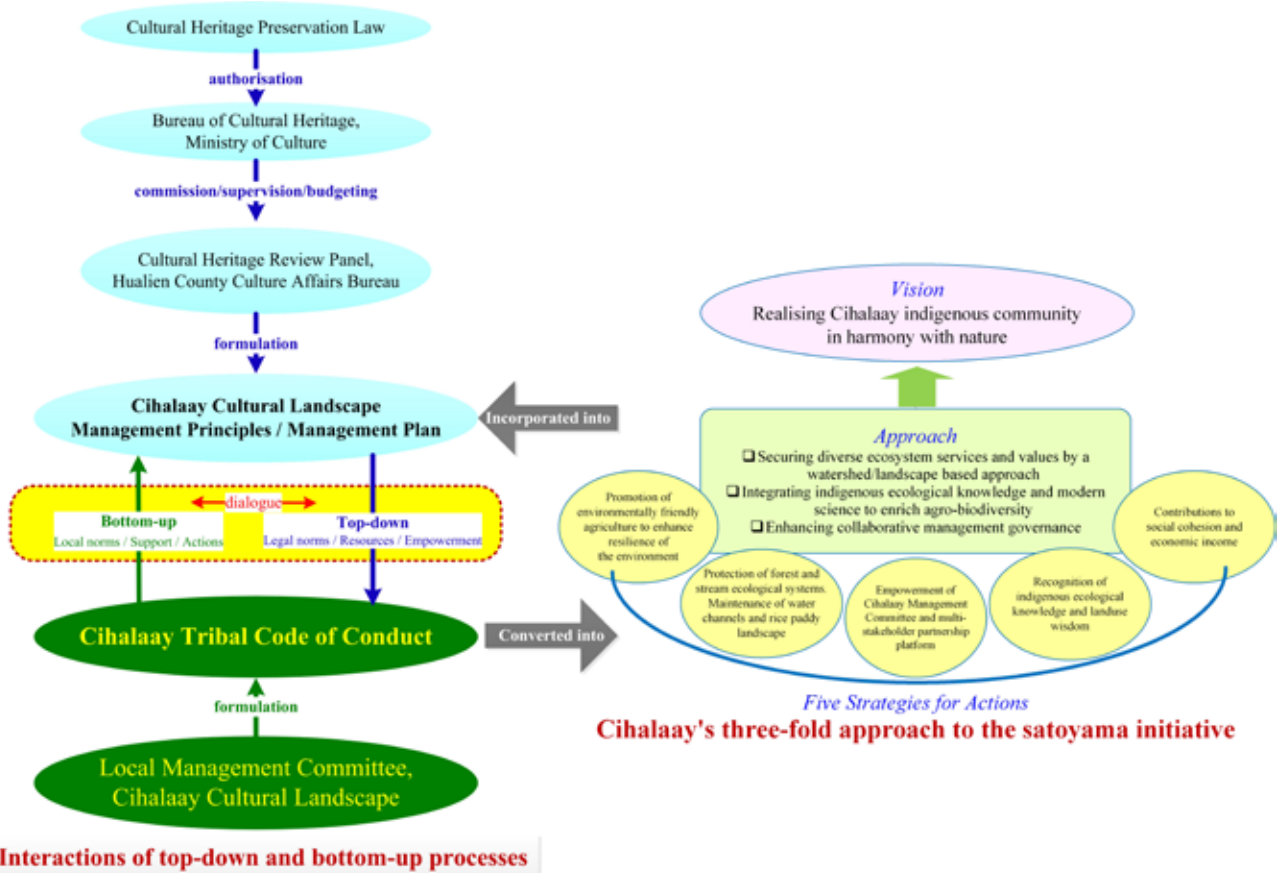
Cultural Heritage Preservation Law

authorisation

Bureau of Cultural Heritage, Ministry of Culture

commission/supervision/budgeting

Cultural Heritage Review Panel, Hualien County Culture Affairs Bureau

formulation

Cihalaay Cultural Landscape Management Principles / Management Plan

Incorporated into

dialogue

Bottom-up
Local norms / Support / Actions

Top-down
Legal norms / Resources / Empowerment

Cihalaay Tribal Code of Conduct

Converted into

formulation

Local Management Committee, Cihalaay Cultural Landscape

Interactions of top-down and bottom-up processes

Vision
Realising Cihalaay indigenous community in harmony with nature

Approach
❑ Securing diverse ecosystem services and values by a watershed/landscape based approach
❑ Integrating indigenous ecological knowledge and modern science to enrich agro-biodiversity
❑ Enhancing collaborative management governance

Promotion of environmentally friendly agriculture to enhance resilience of the environment

Protection of forest and stream ecological systems. Maintenance of water channels and rice paddy landscape

Empowerment of Cihalaay Management Committee and multi-stakeholder partnership platform

Recognition of indigenous ecological knowledge and landuse wisdom

Contributions to social cohesion and economic income

Five Strategies for Actions

Cihalaay's three-fold approach to the satoyama initiative